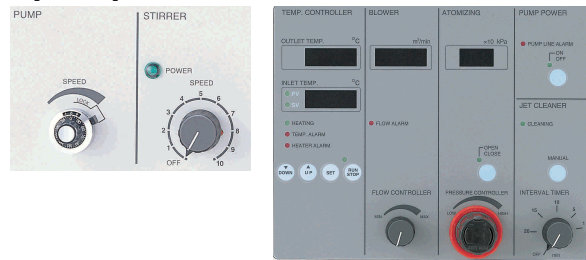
PUMP

SPEED

LOCK

STIRRER

POWER

SPEED

0 1 2 3 4 5 6 7 8 9 10

OFF

TEMP. CONTROLLER

OUTLET TEMP. °C

INLET TEMP. °C

PV

SV

HEATING

TEMP. ALARM

HEATER ALARM

DOWN

UP

SET

RUN STOP

BLOWER

m³/min

FLOW ALARM

FLOW CONTROLLER

MIN

MAX

ATOMIZING

×10 kPa

OPEN

CLOSE

PRESSURE CONTROLLER

LOW

HIGH

PUMP POWER

PUMP LINE ALARM

ON

OFF

JET CLEANER

CLEANING

MANUAL

INTERVAL TIMER

15

10

5

30

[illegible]

OFF

MIN